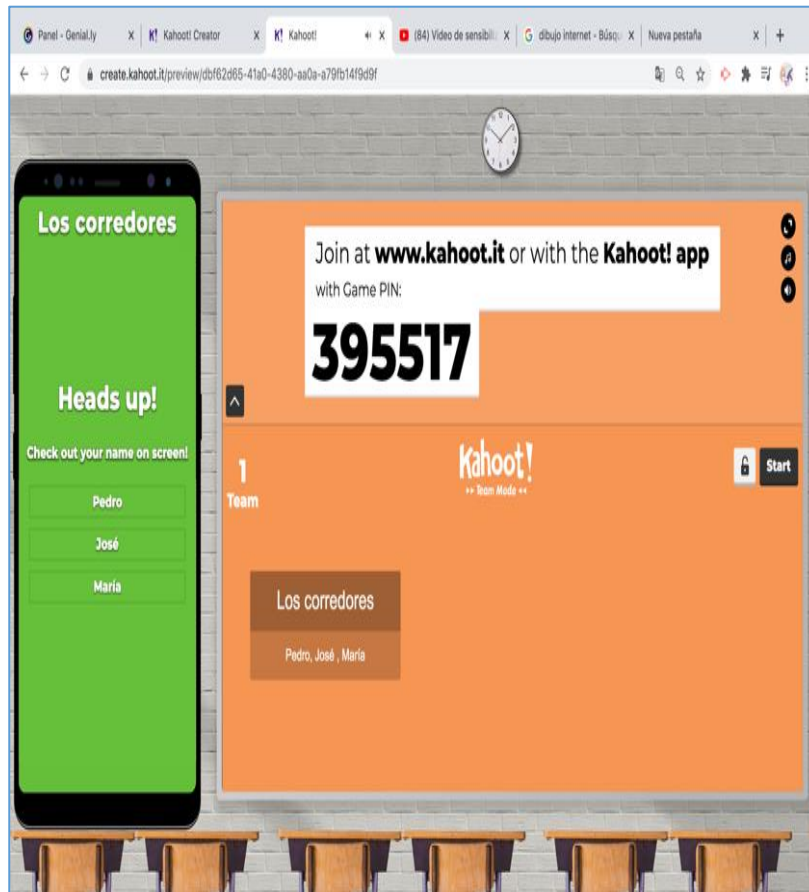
Panel - Genial.ly
Kahoot! Creator
Kahoot!
(84) Video de sensibili
dibujo internet - Búsqu
Nueva pestaña
create.kahoot.it/preview/dbf62d65-41a0-4380-aa0a-a79fb14f9d9f

Los corredores

Heads up!

Check out your name on screen!

Pedro

José

María

Join at www.kahoot.it or with the Kahoot! app with Game PIN:

395517

1
Team

Kahoot!
Team Mode

Start

Los corredores

Pedro, José , María